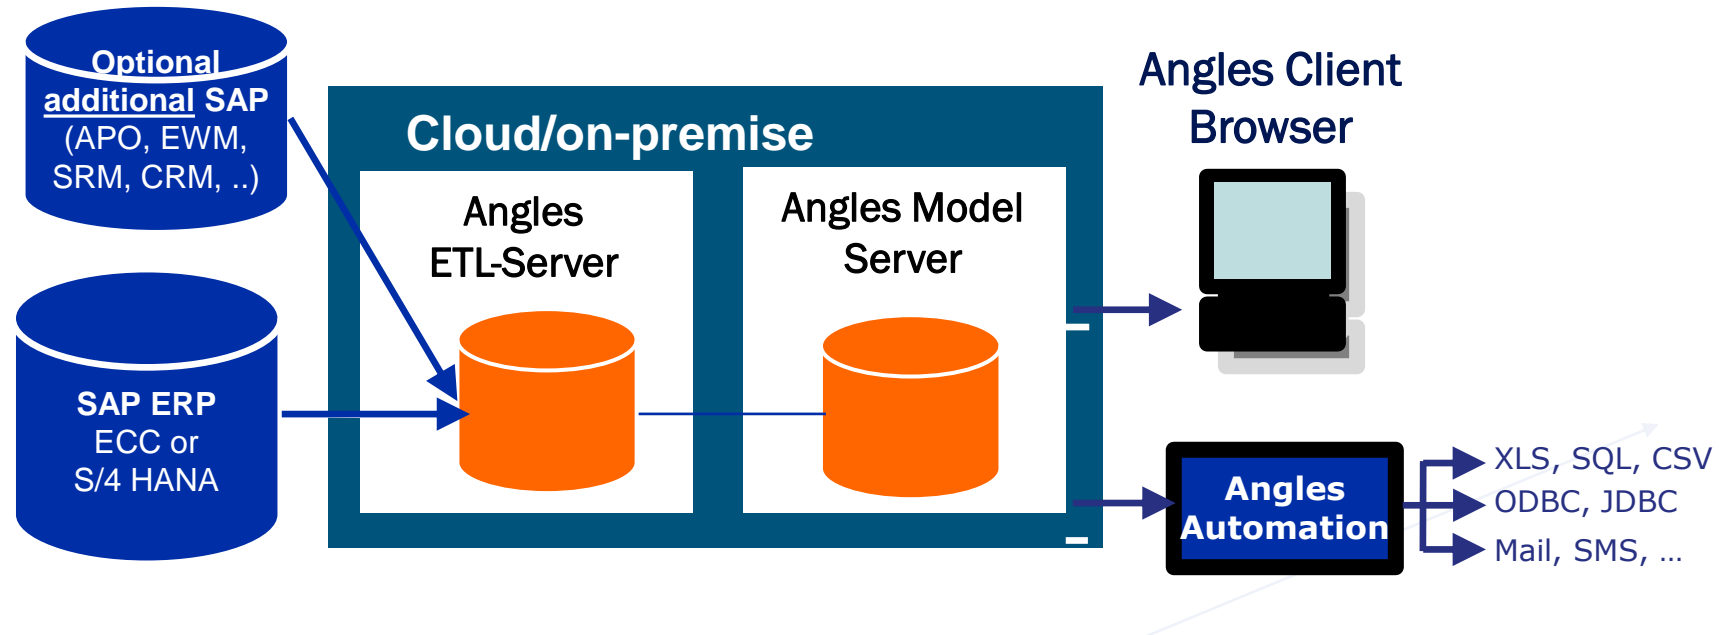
Optional additional SAP (APO, EWM, SRM, CRM, ..)

SAP ERP ECC or S/4 HANA

Cloud/on-premise

Angles ETL-Server

Angles Model Server

Angles Client Browser

Angles Automation

XLS, SQL, CSV
ODBC, JDBC
Mail, SMS, ...